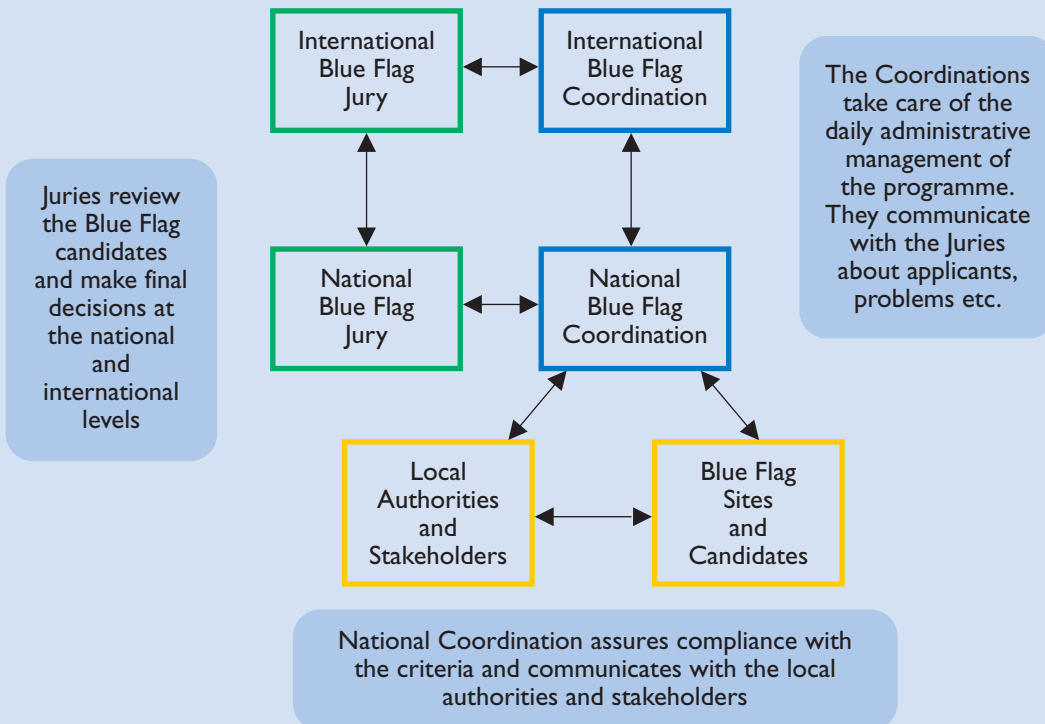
Juries review the Blue Flag candidates and make final decisions at the national and international levels

International Blue Flag Jury

International Blue Flag Coordination

The Coordinations take care of the daily administrative management of the programme. They communicate with the Juries about applicants, problems etc.

National Blue Flag Jury

National Blue Flag Coordination

Local Authorities and Stakeholders

Blue Flag Sites and Candidates

National Coordination assures compliance with the criteria and communicates with the local authorities and stakeholders